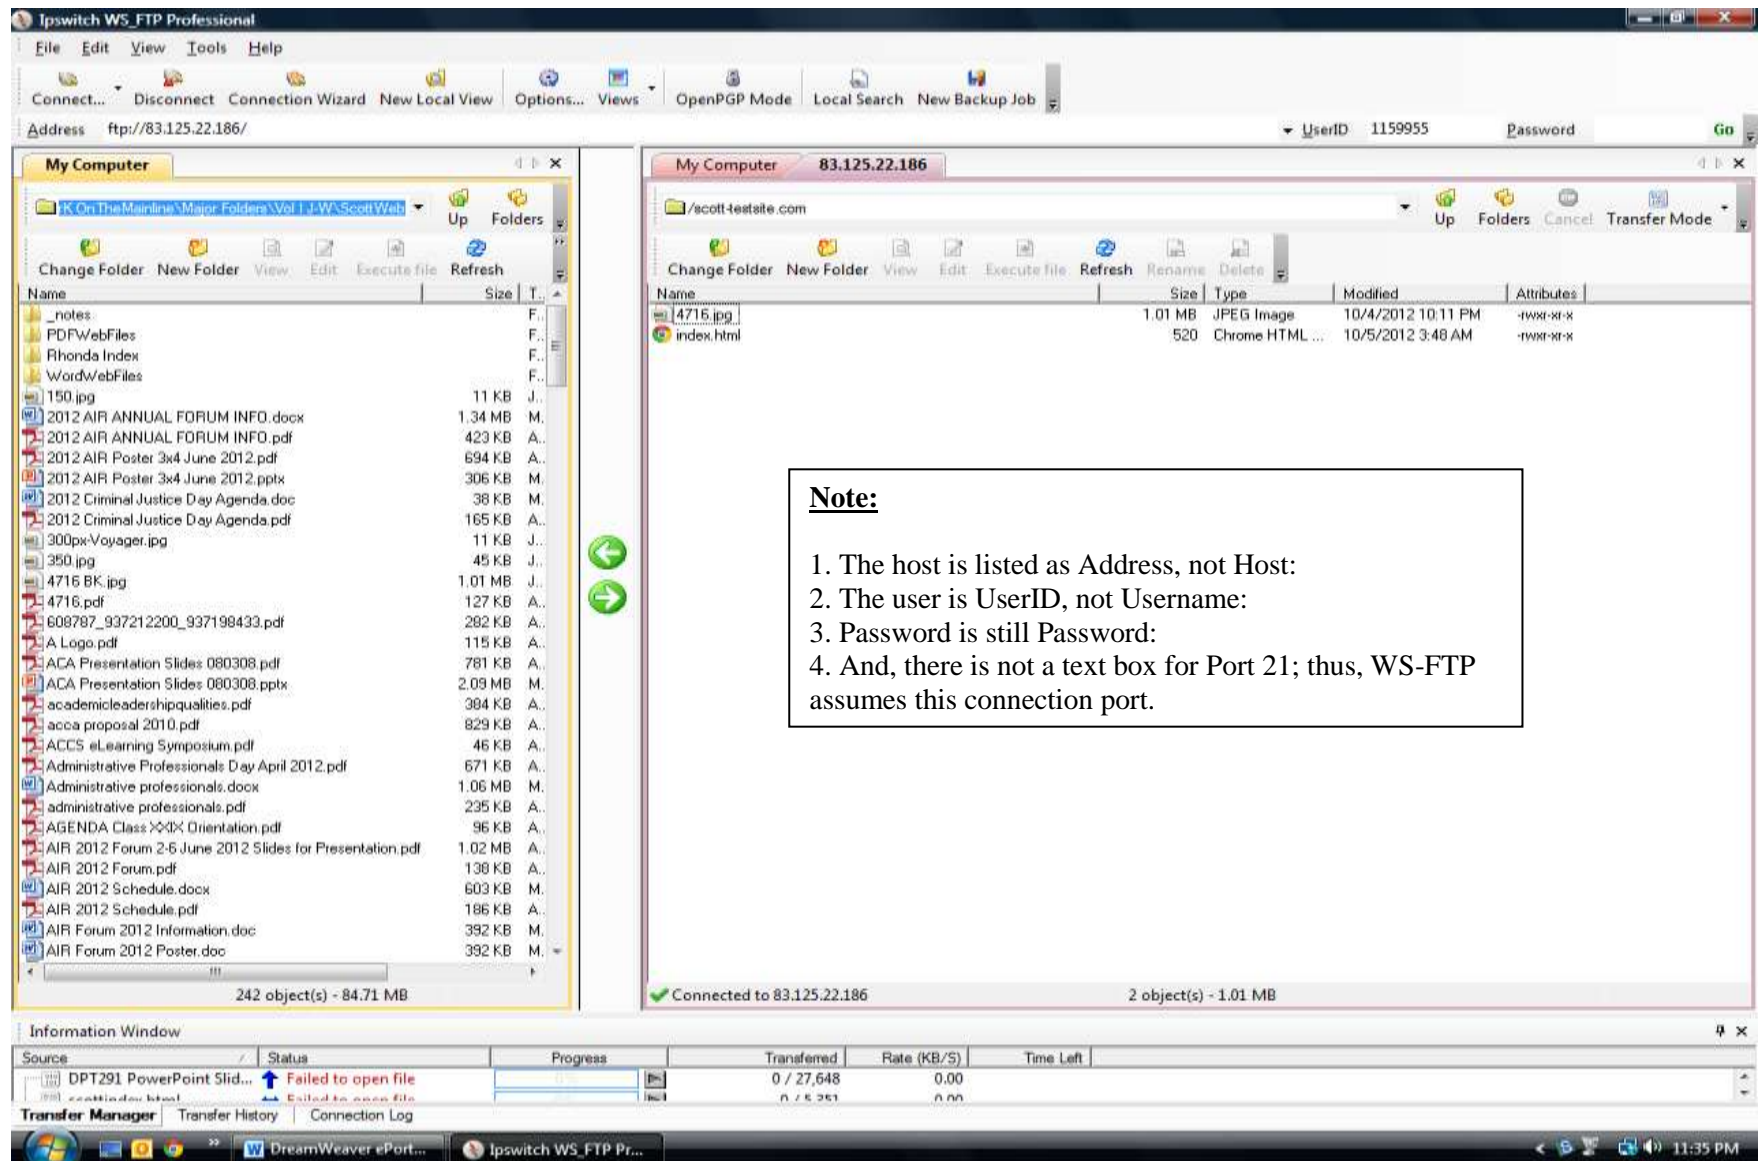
Ipswitch WS_FTP Professional

File Edit View Tools Help

Connect... Disconnect Connection Wizard New Local View Options... Views OpenPGP Mode Local Search New Backup Job

Address ftp://83.125.22.186/ UserID 1159955 Password Go

My Computer

K:\On The Mainline\Major Folders\Vol 1 J-W\ScottWeb Up Folders

Change Folder New Folder View Edit Execute file Refresh

| Name | Size | T.. |
|---|---|---|
| _notes | | F.. |
| PDFWebFiles | | F.. |
| Rhonda Index | | F.. |
| WordWebFiles | | F.. |
| 150.jpg | 11 KB | J.. |
| 2012 AIR ANNUAL FORUM INFO.docx | 1.34 MB | M.. |
| 2012 AIR ANNUAL FORUM INFO.pdf | 423 KB | A.. |
| 2012 AIR Poster 3x4 June 2012.pdf | 694 KB | A.. |
| 2012 AIR Poster 3x4 June 2012.pptx | 306 KB | M.. |
| 2012 Criminal Justice Day Agenda.doc | 38 KB | M.. |
| 2012 Criminal Justice Day Agenda.pdf | 165 KB | A.. |
| 300px-Voyager.jpg | 11 KB | J.. |
| 350.jpg | 45 KB | J.. |
| 4716 BK.jpg | 1.01 MB | J.. |
| 4716.pdf | 127 KB | A.. |
| 608787_937212200_937198433.pdf | 282 KB | A.. |
| A Logo.pdf | 115 KB | A.. |
| ACA Presentation Slides 080308.pdf | 781 KB | A.. |
| ACA Presentation Slides 080308.pptx | 2.09 MB | M.. |
| academicleadershipqualities.pdf | 384 KB | A.. |
| acca proposal 2010.pdf | 829 KB | A.. |
| ACCS eLearning Symposium.pdf | 46 KB | A.. |
| Administrative Professionals Day April 2012.pdf | 671 KB | A.. |
| Administrative professionals.docx | 1.06 MB | M.. |
| administrative professionals.pdf | 235 KB | A.. |
| AGENDA Class XXIX Orientation.pdf | 96 KB | A.. |
| AIR 2012 Forum 2-6 June 2012 Slides for Presentation.pdf | 1.02 MB | A.. |
| AIR 2012 Forum.pdf | 138 KB | A.. |
| AIR 2012 Schedule.docx | 603 KB | M.. |
| AIR 2012 Schedule.pdf | 186 KB | A.. |
| AIR Forum 2012 Information.doc | 392 KB | M.. |
| AIR Forum 2012 Poster.doc | 392 KB | M.. |

242 object(s) - 84.71 MB

My Computer 83.125.22.186

/scott-testsite.com Up Folders Cancel Transfer Mode

Change Folder New Folder View Edit Execute file Refresh Rename Delete

| Name | Size | Type | Modified | Attributes |
|---|---|---|---|---|
| 4716.jpg | 1.01 MB | JPEG Image | 10/4/2012 10:11 PM | -rwxr-xr-x |
| index.html | 520 | Chrome HTML ... | 10/5/2012 3:48 AM | -rwxr-xr-x |

**Note:**

1. The host is listed as Address, not Host:
2. The user is UserID, not Username:
3. Password is still Password:
4. And, there is not a text box for Port 21; thus, WS-FTP assumes this connection port.

Connected to 83.125.22.186 2 object(s) - 1.01 MB

Information Window

| Source | Status | Progress | Transferred | Rate (KB/S) | Time Left |
|---|---|---|---|---|---|
| DPT291 PowerPoint Slid... | Failed to open file | | 0 / 27,648 | 0.00 | |
| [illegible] | Failed to open file | | 0 / 5,251 | 0.00 | |

Transfer Manager Transfer History Connection Log

DreamWeaver ePort... Ipswitch WS_FTP Pr... 11:35 PM